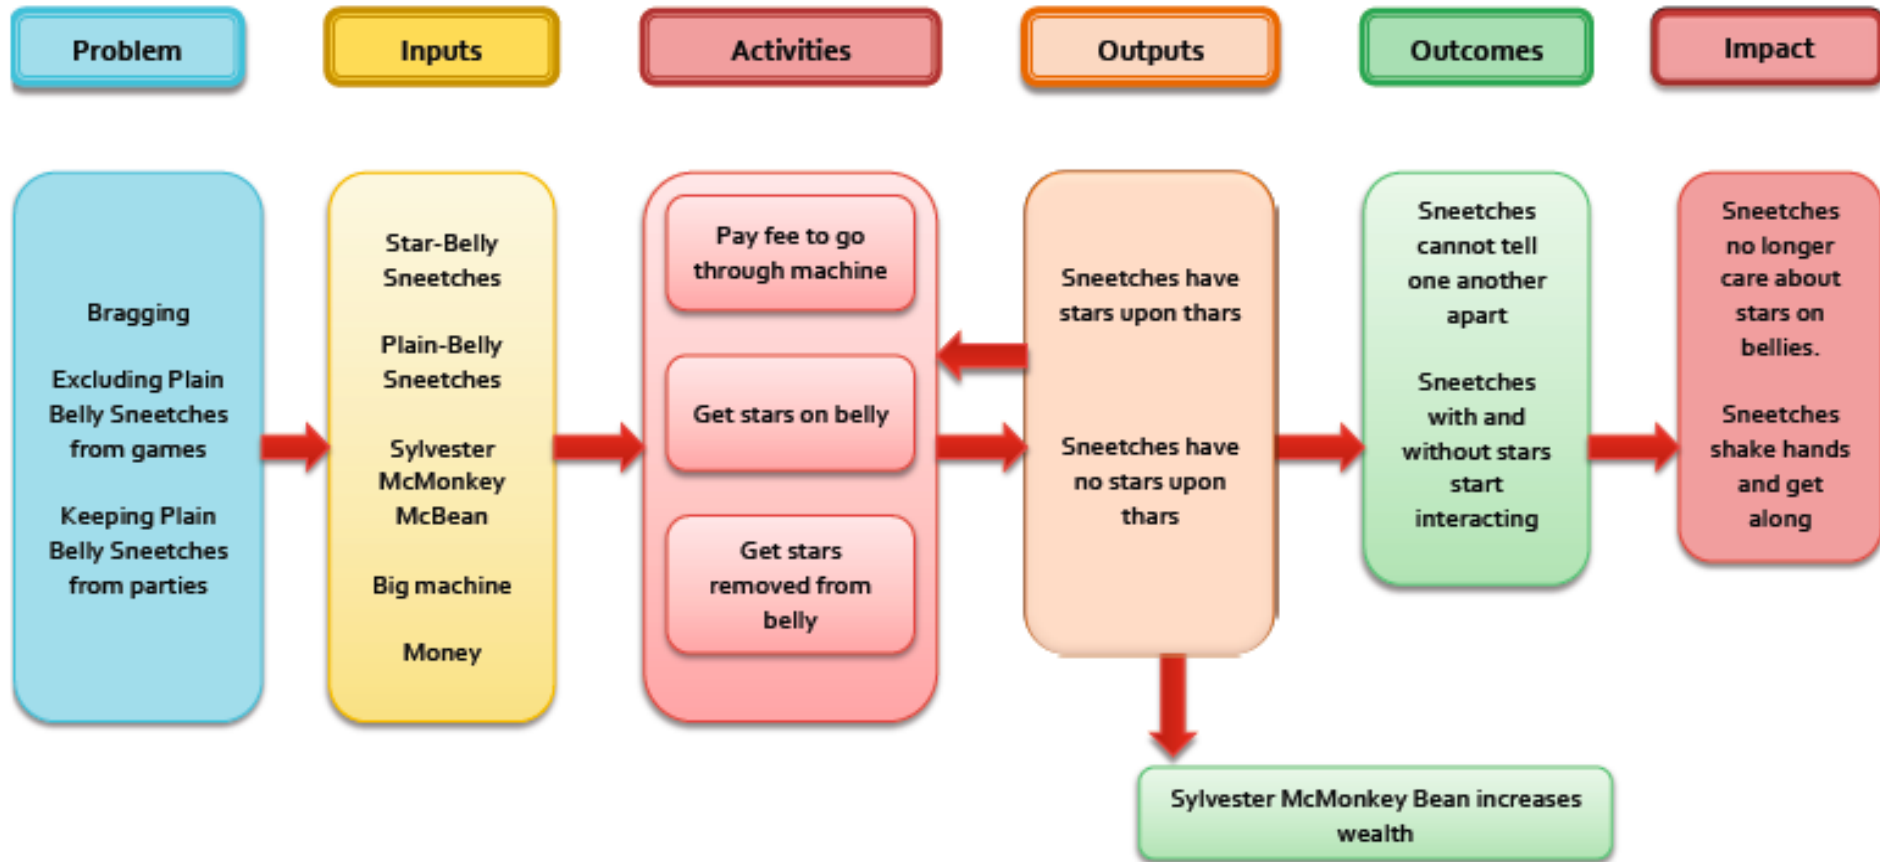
Problem

Inputs

Activities

Outputs

Outcomes

Impact

Bragging

Excluding Plain Belly Sneetches from games

Keeping Plain Belly Sneetches from parties

Star-Belly Sneetches

Plain-Belly Sneetches

Sylvester McMonkey McBean

Big machine

Money

Pay fee to go through machine

Get stars on belly

Get stars removed from belly

Sneetches have stars upon thars

Sneetches have no stars upon thars

Sneetches cannot tell one another apart

Sneetches with and without stars start interacting

Sneetches no longer care about stars on bellies.

Sneetches shake hands and get along

Sylvester McMonkey Bean increases wealth